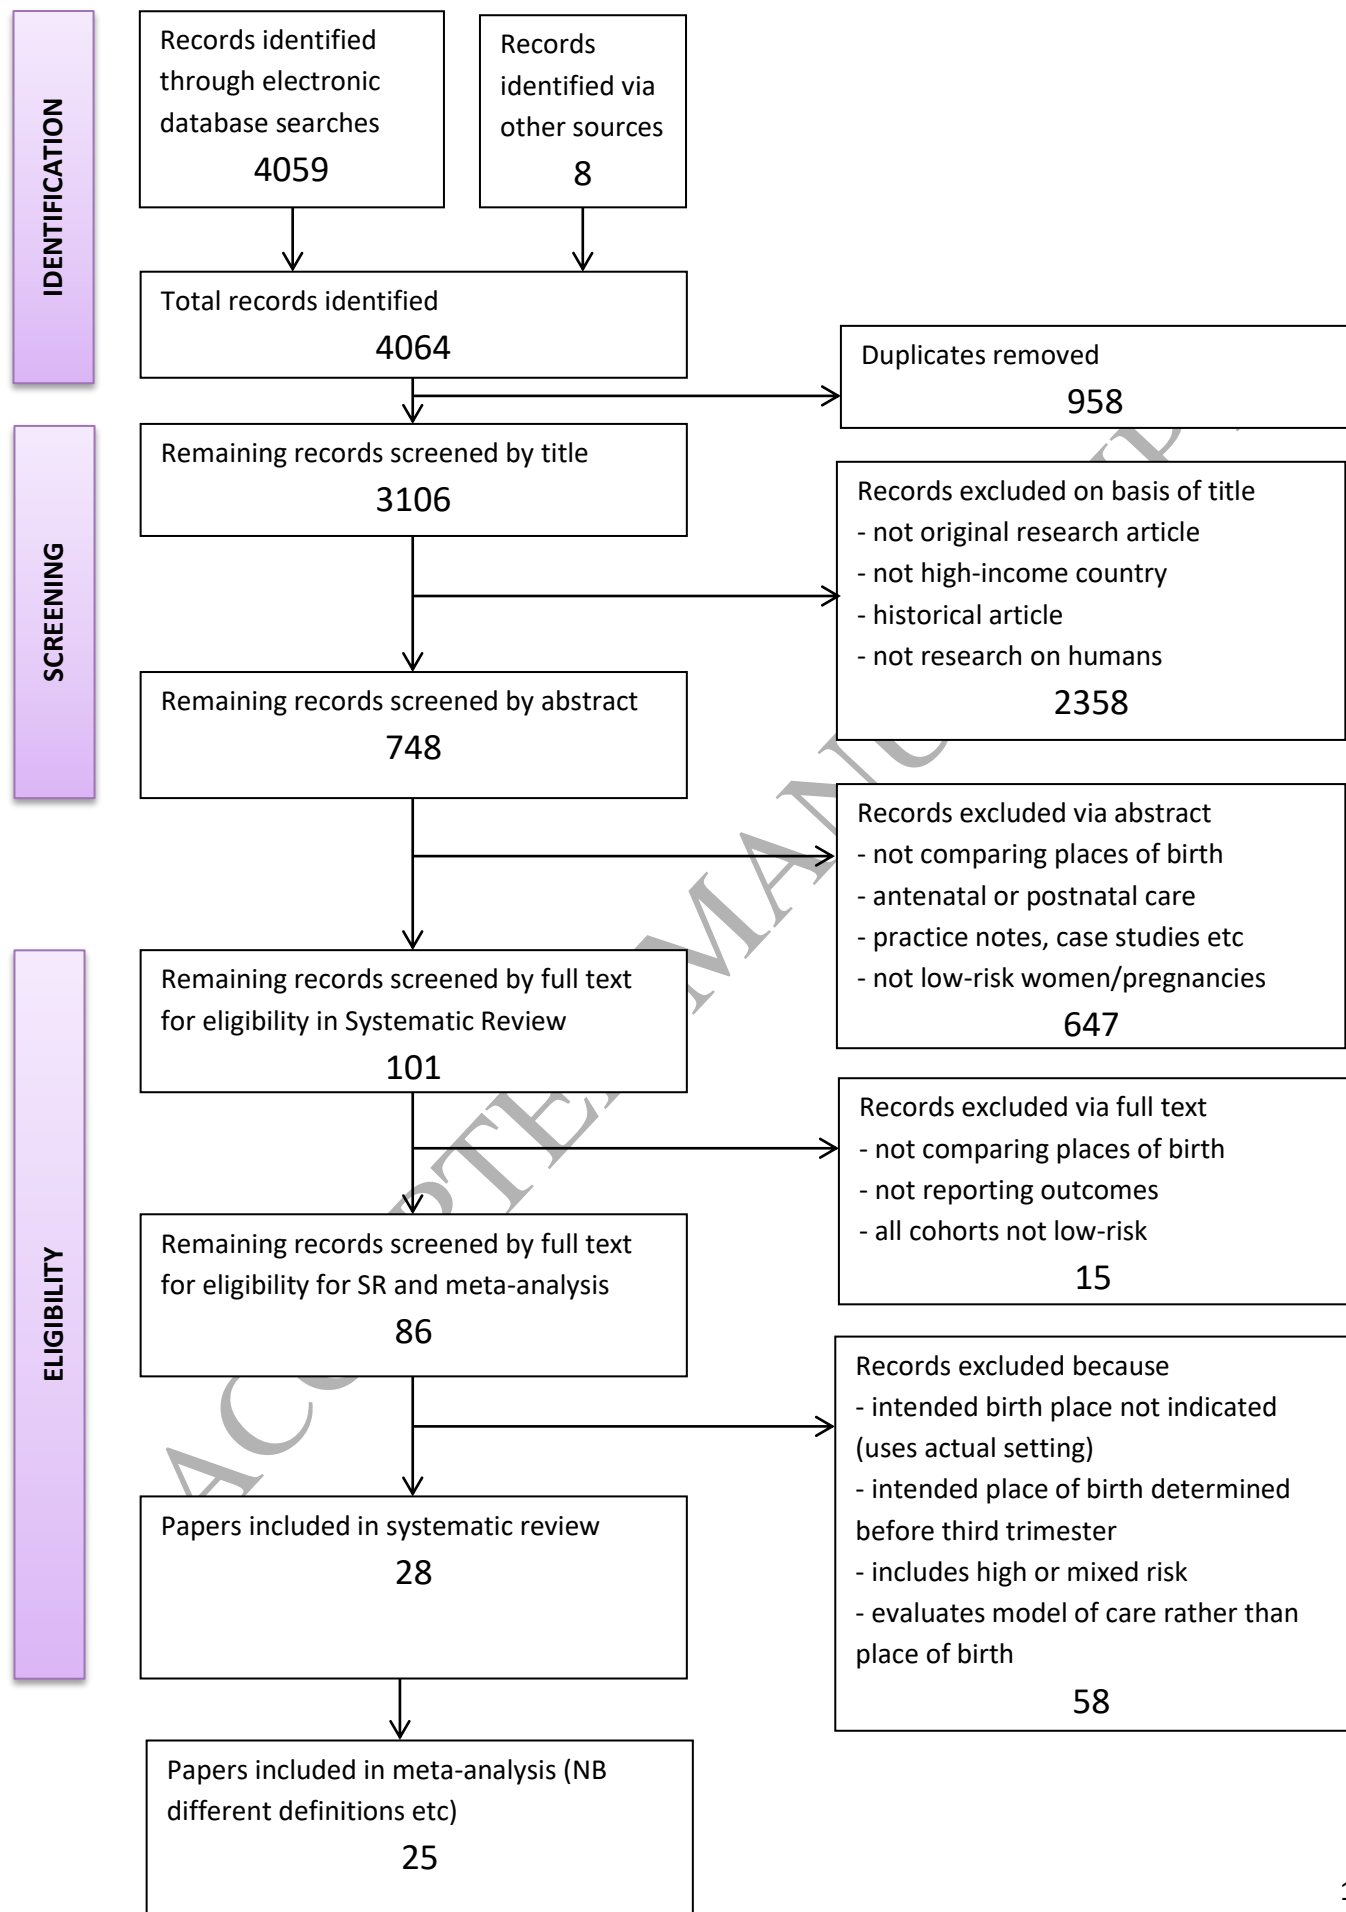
IDENTIFICATION

Records identified through electronic database searches
4059

Records identified via other sources
8

Total records identified
4064

Duplicates removed
958

SCREENING

Remaining records screened by title
3106

Records excluded on basis of title
- not original research article
- not high-income country
- historical article
- not research on humans
2358

Remaining records screened by abstract
748

Records excluded via abstract
- not comparing places of birth
- antenatal or postnatal care
- practice notes, case studies etc
- not low-risk women/pregnancies
647

ELIGIBILITY

Remaining records screened by full text for eligibility in Systematic Review
101

Records excluded via full text
- not comparing places of birth
- not reporting outcomes
- all cohorts not low-risk
15

Remaining records screened by full text for eligibility for SR and meta-analysis
86

Records excluded because
- intended birth place not indicated (uses actual setting)
- intended place of birth determined before third trimester
- includes high or mixed risk
- evaluates model of care rather than place of birth
58

Papers included in systematic review
28

Papers included in meta-analysis (NB different definitions etc)
25

ACCEPTED MANUSCRIPT

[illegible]